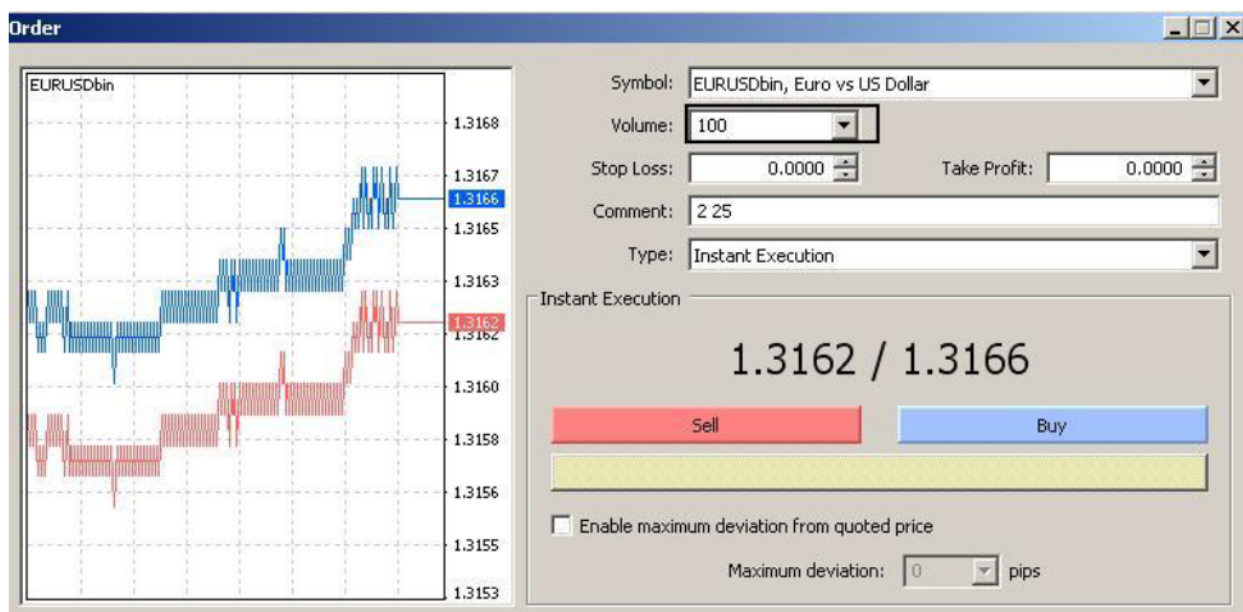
Order

EURUSDbin

1.3168
1.3167
1.3166
1.3165
1.3163
1.3162
1.3162
1.3160
1.3158
1.3156
1.3155
1.3153

Symbol: EURUSDbin, Euro vs US Dollar
Volume: 100
Stop Loss: 0.0000
Take Profit: 0.0000
Comment: 2 25
Type: Instant Execution

Instant Execution

1.3162 / 1.3166

Sell
Buy

Enable maximum deviation from quoted price

Maximum deviation: 0 pips